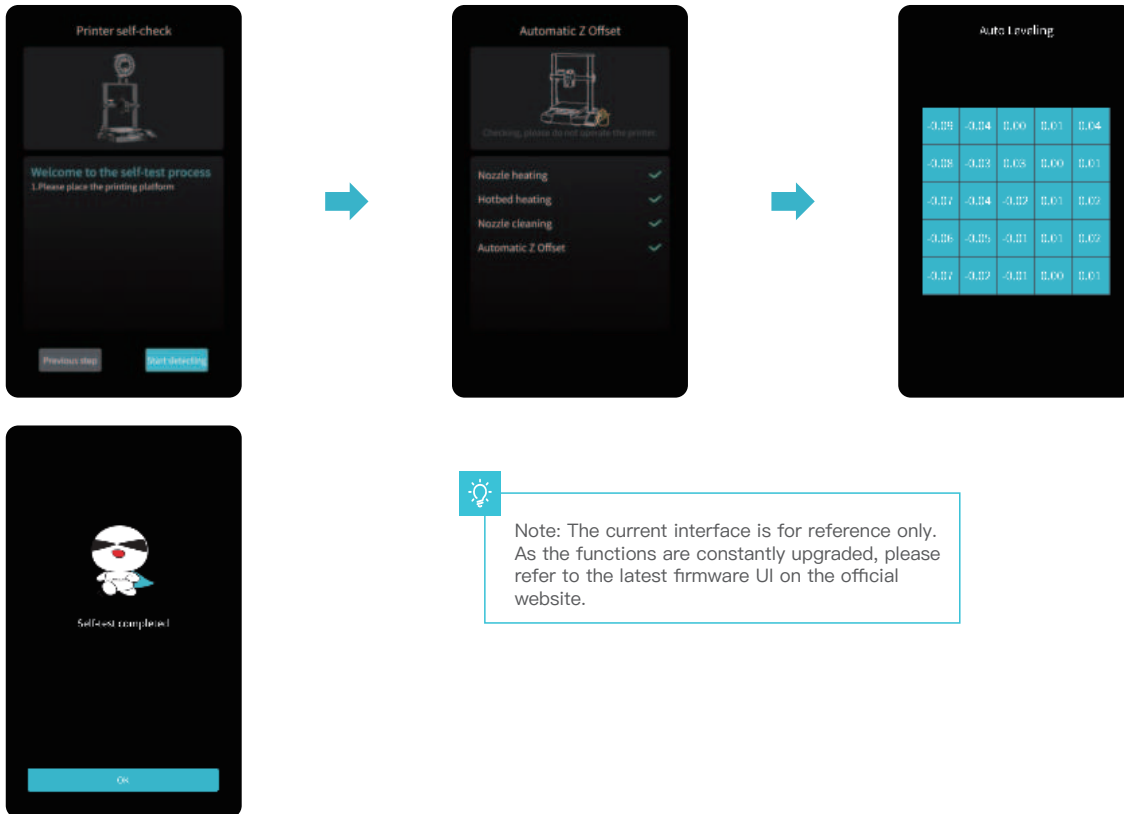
Printer self-check

Welcome to the self-test process
1.Please place the printing platform

Previous step Start detecting

Automatic Z Offset

Checking, please do not operate the printer

Nozzle heating
Hotbed heating
Nozzle cleaning
Automatic Z Offset

Auto Leveling

| -0.05 | -0.04 | 0.00 | 0.01 | 0.04 |
|---|---|---|---|---|
| -0.08 | -0.03 | 0.03 | 0.00 | 0.01 |
| -0.07 | -0.04 | -0.02 | 0.01 | 0.02 |
| -0.06 | -0.05 | -0.01 | 0.01 | 0.02 |
| -0.07 | -0.02 | -0.01 | 0.00 | 0.01 |

Self-test completed

OK

Note: The current interface is for reference only. As the functions are constantly upgraded, please refer to the latest firmware UI on the official website.